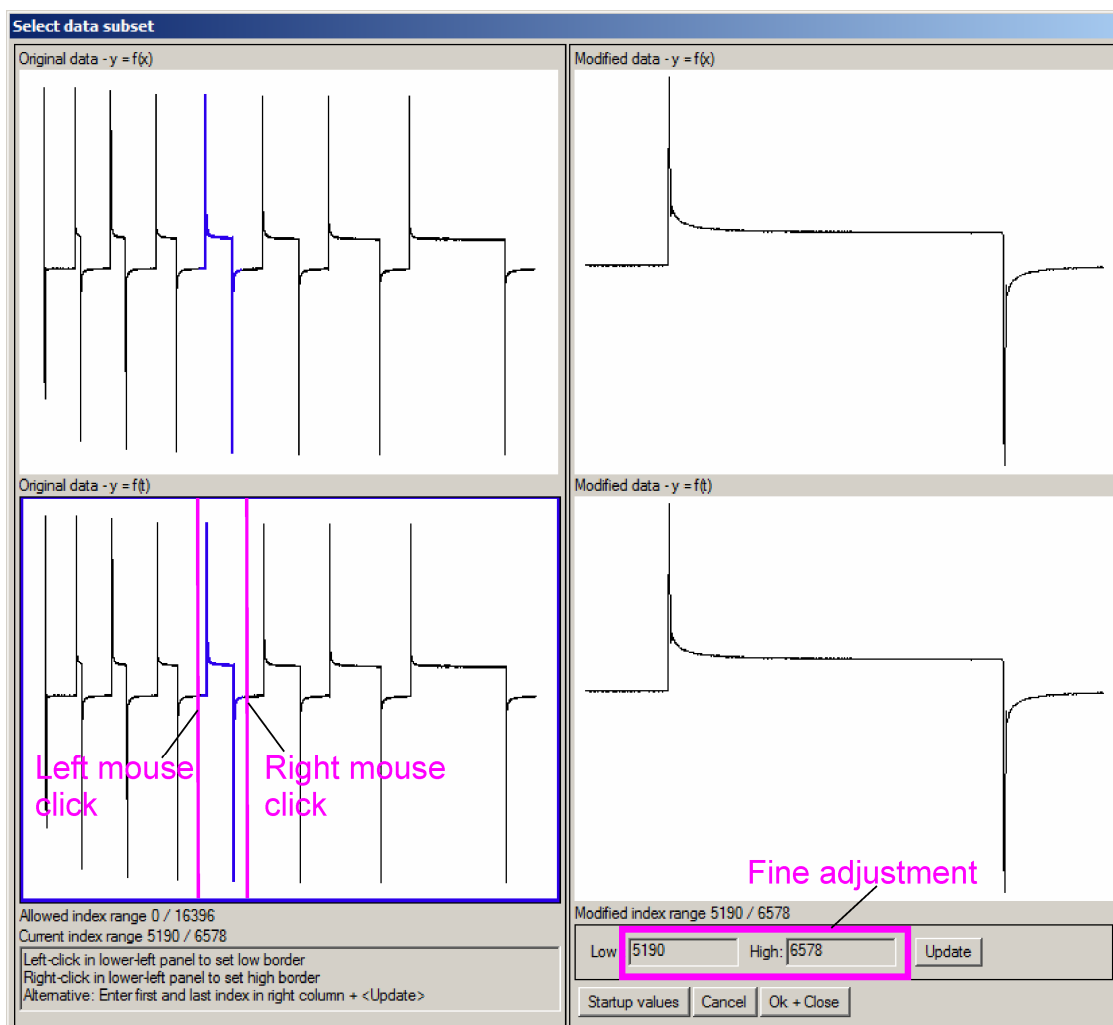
Select data subset

Original data - y = f(x)

Original data - y = f(t)

Left mouse click

Right mouse click

Allowed index range 0 / 16396
Current index range 5190 / 6578

Left-click in lower-left panel to set low border
Right-click in lower-left panel to set high border
Alternative: Enter first and last index in right column + <Update>

Modified data - y = f(x)

Modified data - y = f(t)

Fine adjustment

Modified index range 5190 / 6578

Low 5190 High: 6578 Update

Startup values Cancel Ok + Close